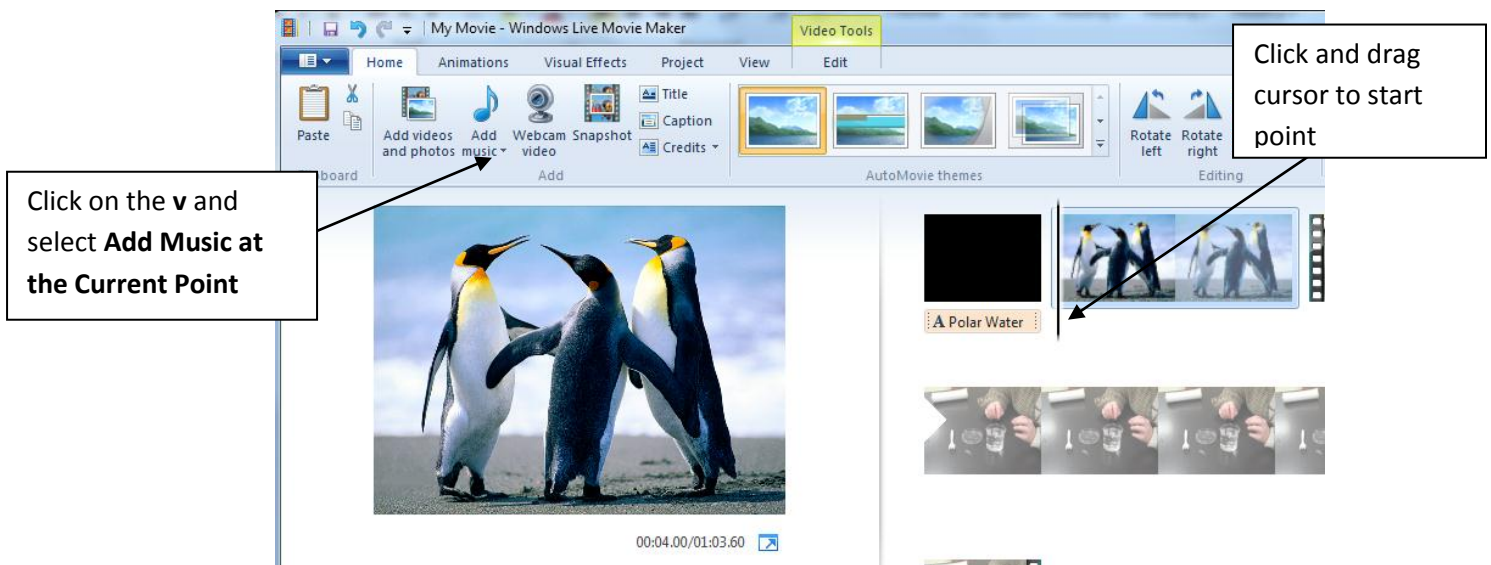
My Movie - Windows Live Movie Maker

Video Tools

Home Animations Visual Effects Project View Edit

Paste

Add videos and photos

Add music

Webcam video

Snapshot

Title

Caption

Credits

AutoMovie themes

Rotate left

Rotate right

Editing

board

Add

Click and drag cursor to start point

Click on the **v** and select **Add Music at the Current Point**

A Polar Water

00:04.00/01:03.60